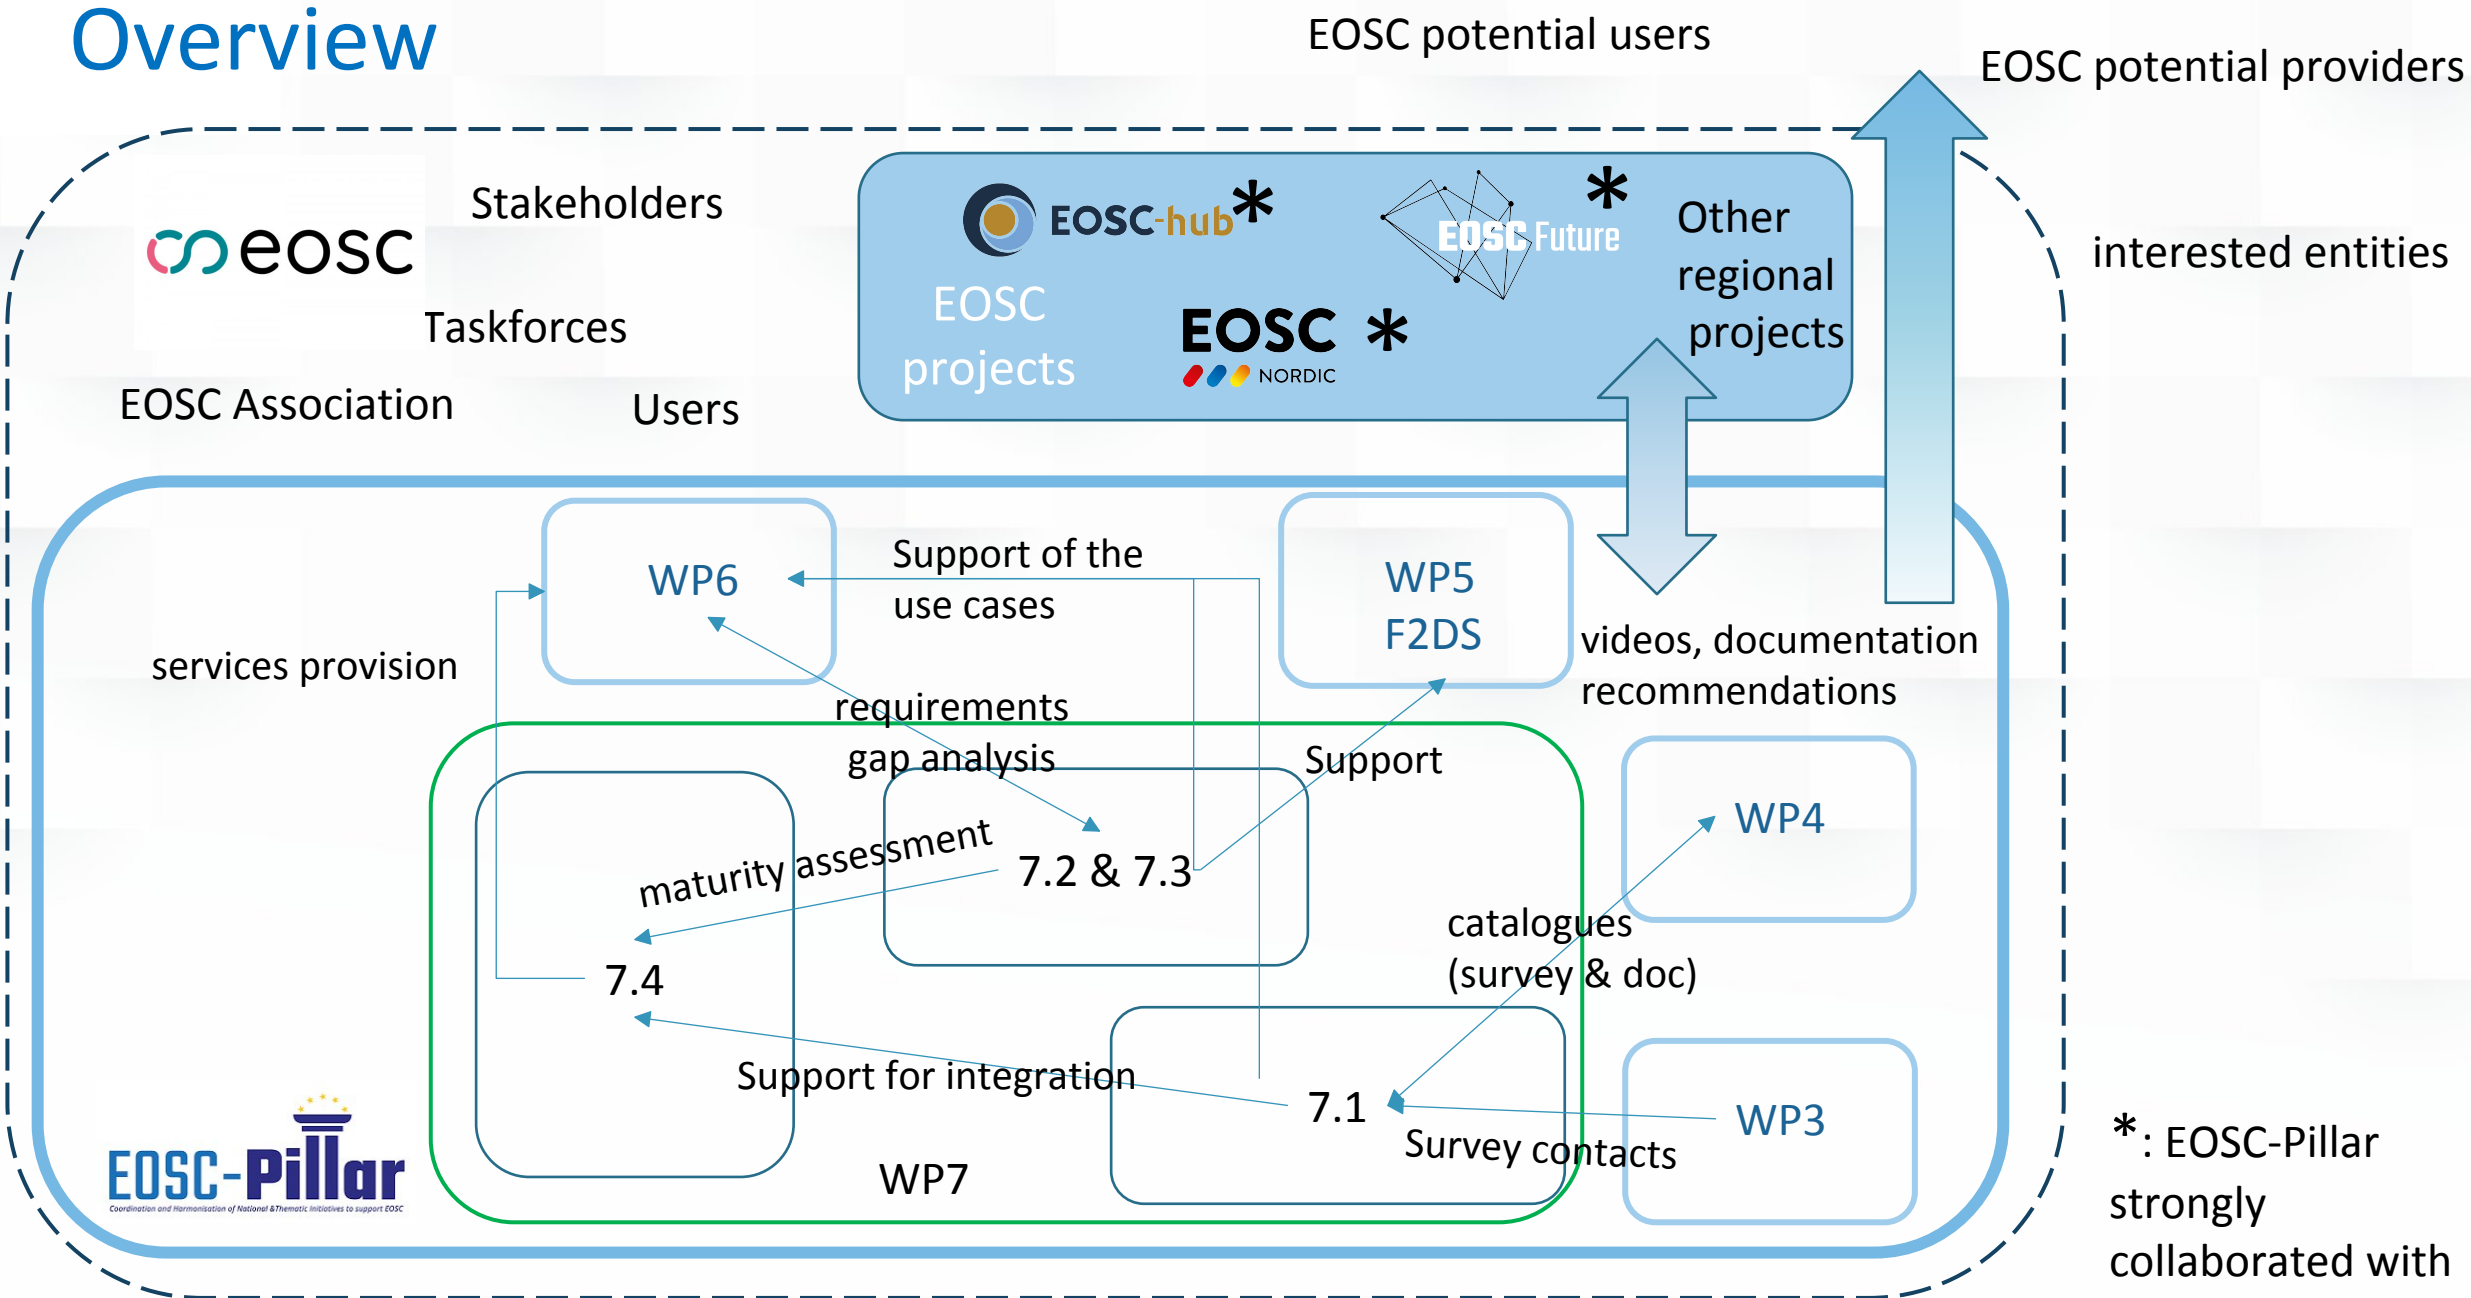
Overview

EOSC potential users

EOSC potential providers

eosc

Stakeholders

Taskforces

EOSC Association

Users

EOSC-hub *

EOSC Future *

Other regional projects

EOSC projects

EOSC * NORDIC

interested entities

WP6

Support of the use cases

WP5 F2DS

services provision

requirements gap analysis

videos, documentation recommendations

Support

WP4

maturity assessment

7.2 & 7.3

catalogues (survey & doc)

7.4

Support for integration

7.1

WP3

Survey contacts

EOSC-Pillar
Coordination and Harmonisation of National & Thematic Initiatives to support EOSC

WP7

*: EOSC-Pillar strongly collaborated with